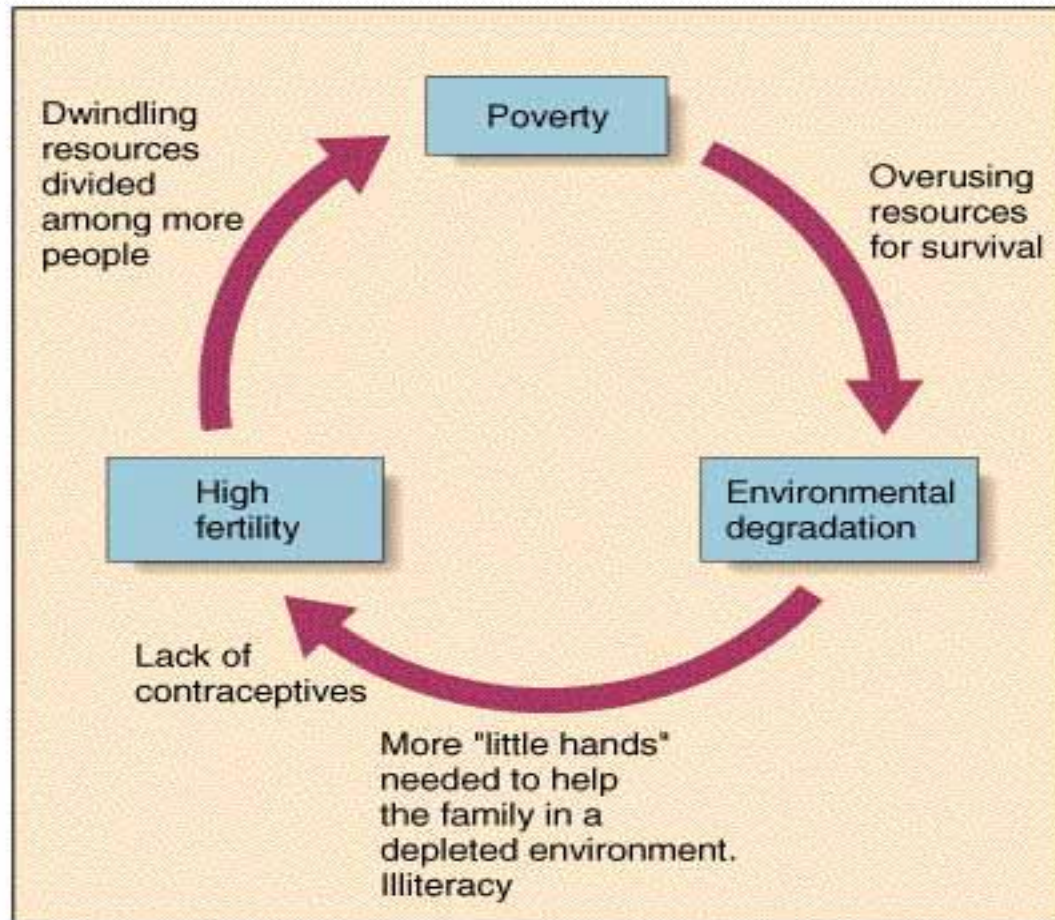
Dwindling resources divided among more people

Poverty

Overusing resources for survival

High fertility

Environmental degradation

Lack of contraceptives

More "little hands" needed to help the family in a depleted environment. Illiteracy